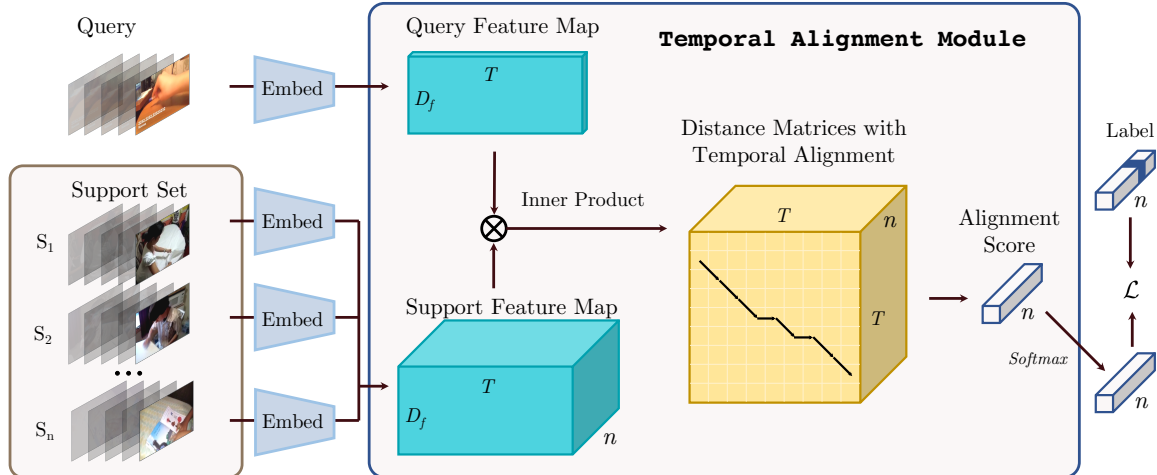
Query

Embed

Query Feature Map

Temporal Alignment Module

$T$

$D_f$

Distance Matrices with Temporal Alignment

Label

$n$

Support Set

$S_1$

Embed

Inner Product

$T$

$n$

Alignment Score

$\mathcal{L}$

$S_2$

Embed

Support Feature Map

$n$

$T$

Softmax

• • •

$T$

$D_f$

$S_n$

Embed

$n$